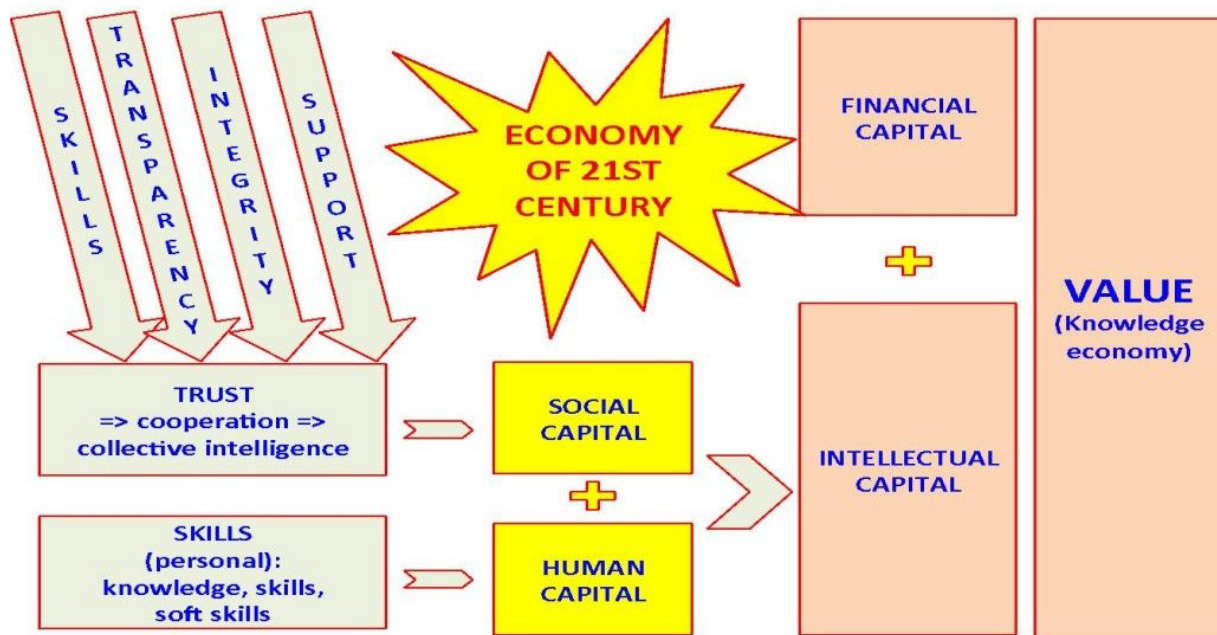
SKILLS

TRANSPARENCY

INTEGRITY

SUPPORT

ECONOMY OF 21ST CENTURY

FINANCIAL CAPITAL

+

VALUE (Knowledge economy)

TRUST => cooperation => collective intelligence

SOCIAL CAPITAL

+

INTELLECTUAL CAPITAL

SKILLS (personal): knowledge, skills, soft skills

HUMAN CAPITAL